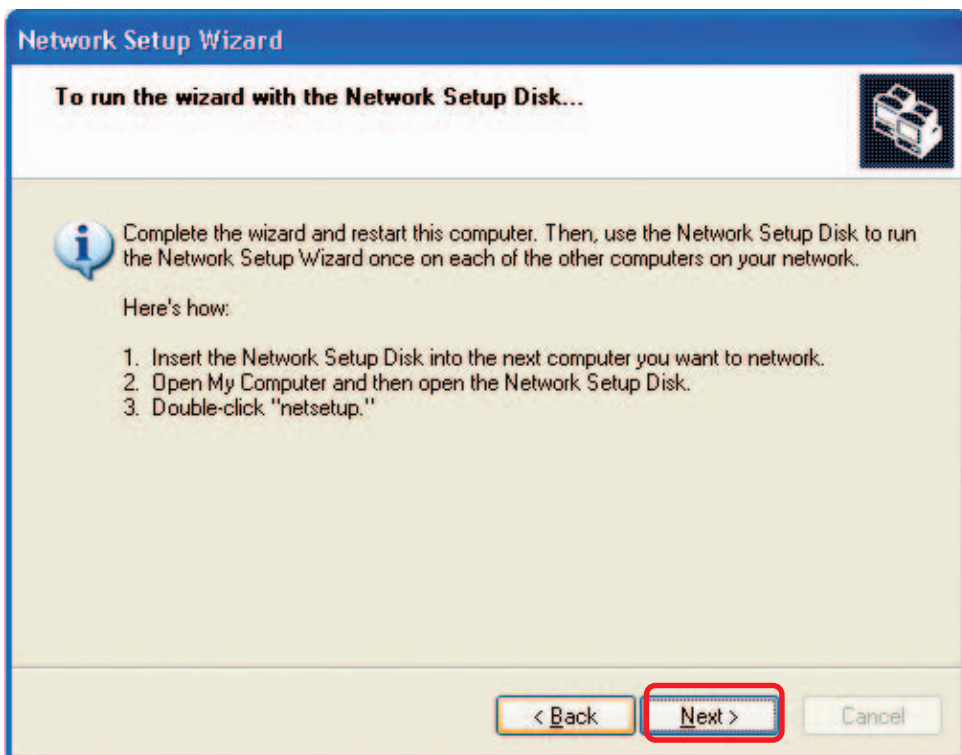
Network Setup Wizard

To run the wizard with the Network Setup Disk...

Complete the wizard and restart this computer. Then, use the Network Setup Disk to run the Network Setup Wizard once on each of the other computers on your network.

Here's how:

1. Insert the Network Setup Disk into the next computer you want to network.
2. Open My Computer and then open the Network Setup Disk.
3. Double-click "netsetup."

< Back
Next >
Cancel